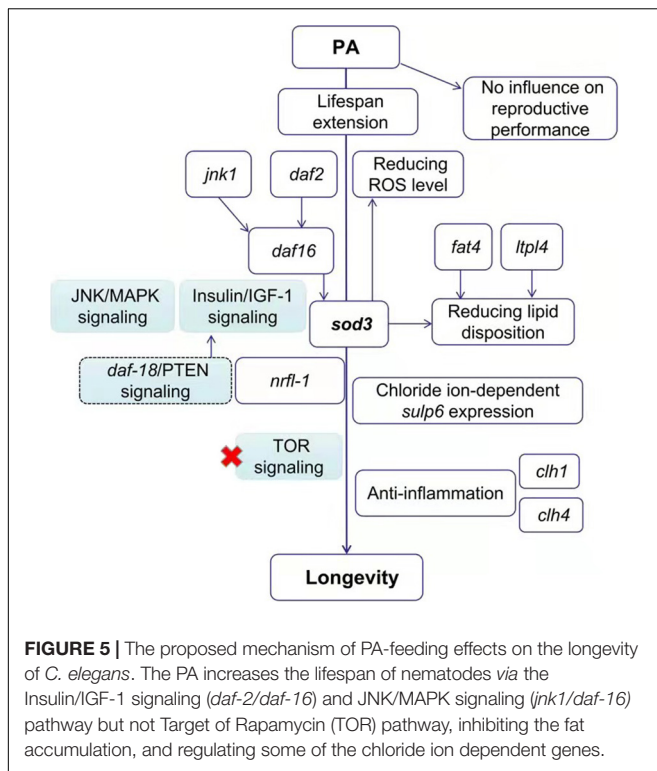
PA

Lifespan extension

No influence on reproductive performance

jnk1

daf2

Reducing ROS level

daf16

fat4

ltpl4

JNK/MAPK signaling

Insulin/IGF-1 signaling

sod3

Reducing lipid disposition

daf-18/PTEN signaling

nrfl-1

Chloride ion-dependent sulp6 expression

TOR signaling

Anti-inflammation

clh1

clh4

Longevity

**FIGURE 5 |** The proposed mechanism of PA-feeding effects on the longevity of *C. elegans*. The PA increases the lifespan of nematodes *via* the Insulin/IGF-1 signaling (*daf-2/daf-16*) and JNK/MAPK signaling (*jnk1/daf-16)* pathway but not Target of Rapamycin (TOR) pathway, inhibiting the fat accumulation, and regulating some of the chloride ion dependent genes.